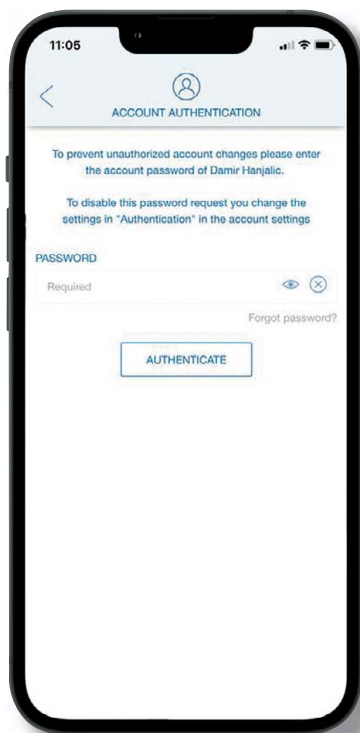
11:05

ACCOUNT AUTHENTICATION

To prevent unauthorized account changes please enter the account password of Damir Hanjalic.

To disable this password request you change the settings in "Authentication" in the account settings

PASSWORD

Required

Forgot password?

AUTHENTICATE